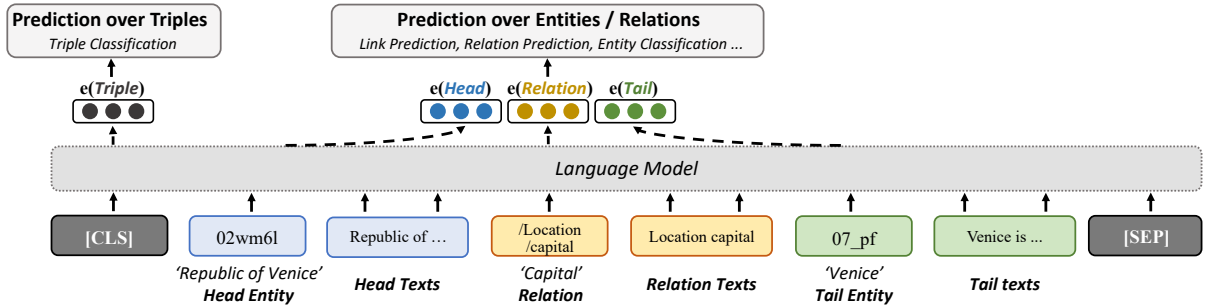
Prediction over Triples
Triple Classification

Prediction over Entities / Relations
Link Prediction, Relation Prediction, Entity Classification ...

e(Triple)

e(Head) e(Relation) e(Tail)

Language Model

[CLS]

02wm6l
'Republic of Venice'
Head Entity

Republic of ...
Head Texts

/Location /capital
'Capital'
Relation

Location capital
Relation Texts

07_pf
'Venice'
Tail Entity

Venice is ...
Tail texts

[SEP]